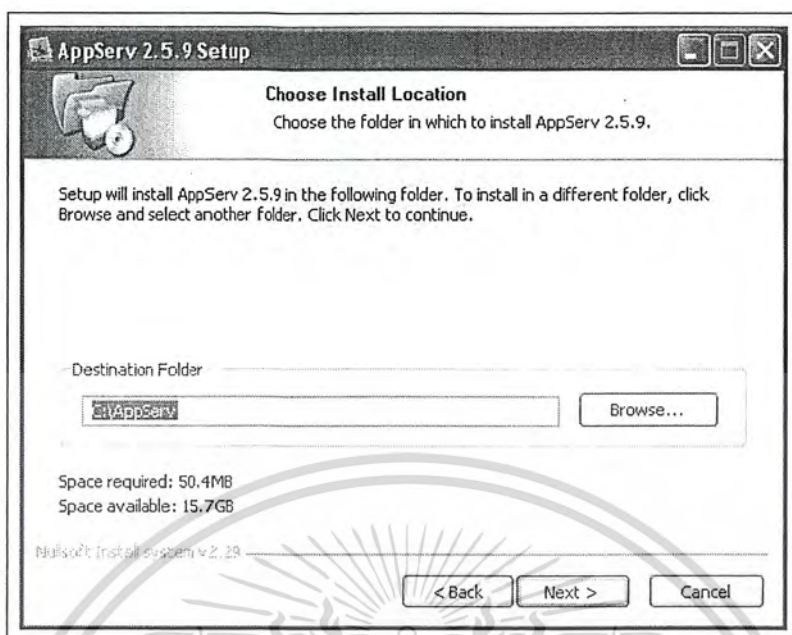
AppServ 2.5.9 Setup

Choose Install Location

Choose the folder in which to install AppServ 2.5.9.

Setup will install AppServ 2.5.9 in the following folder. To install in a different folder, click Browse and select another folder. Click Next to continue.

Destination Folder

C:\AppServ

Browse...

Space required: 50.4MB
Space available: 15.7GB

Nullsoft Install System v2.29

< Back

Next >

Cancel